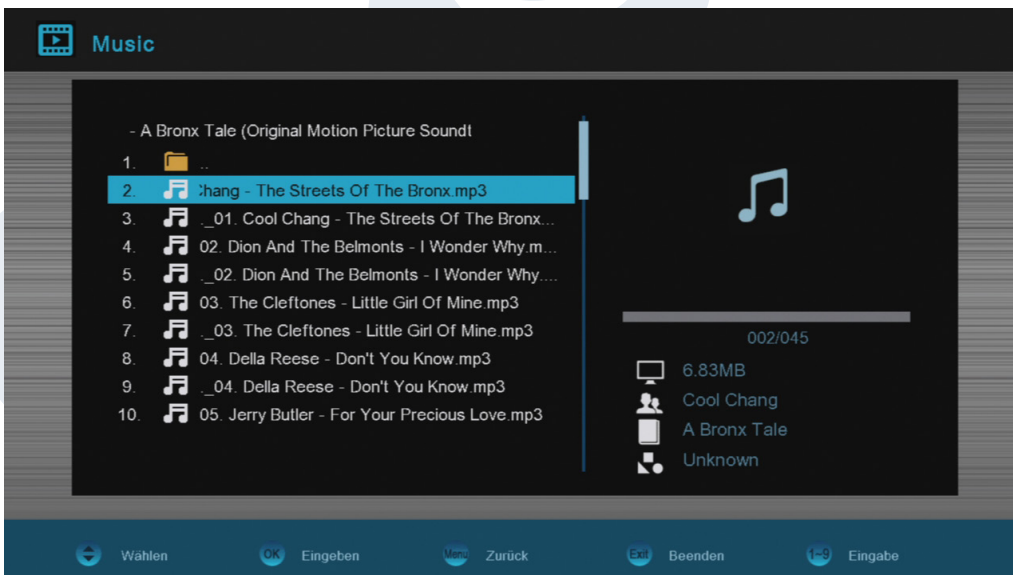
Music

- A Bronx Tale (Original Motion Picture Soundt

1. ..
2. :hang - The Streets Of The Bronx.mp3
3. ._01. Cool Chang - The Streets Of The Bronx...
4. 02. Dion And The Belmonts - I Wonder Why.m...
5. ._02. Dion And The Belmonts - I Wonder Why....
6. 03. The Cleftones - Little Girl Of Mine.mp3
7. ._03. The Cleftones - Little Girl Of Mine.mp3
8. 04. Della Reese - Don't You Know.mp3
9. ._04. Della Reese - Don't You Know.mp3
10. 05. Jerry Butler - For Your Precious Love.mp3

002/045

6.83MB
Cool Chang
A Bronx Tale
Unknown

Wählen OK Eingeben Menu Zurück Exit Beenden 1-9 Eingabe